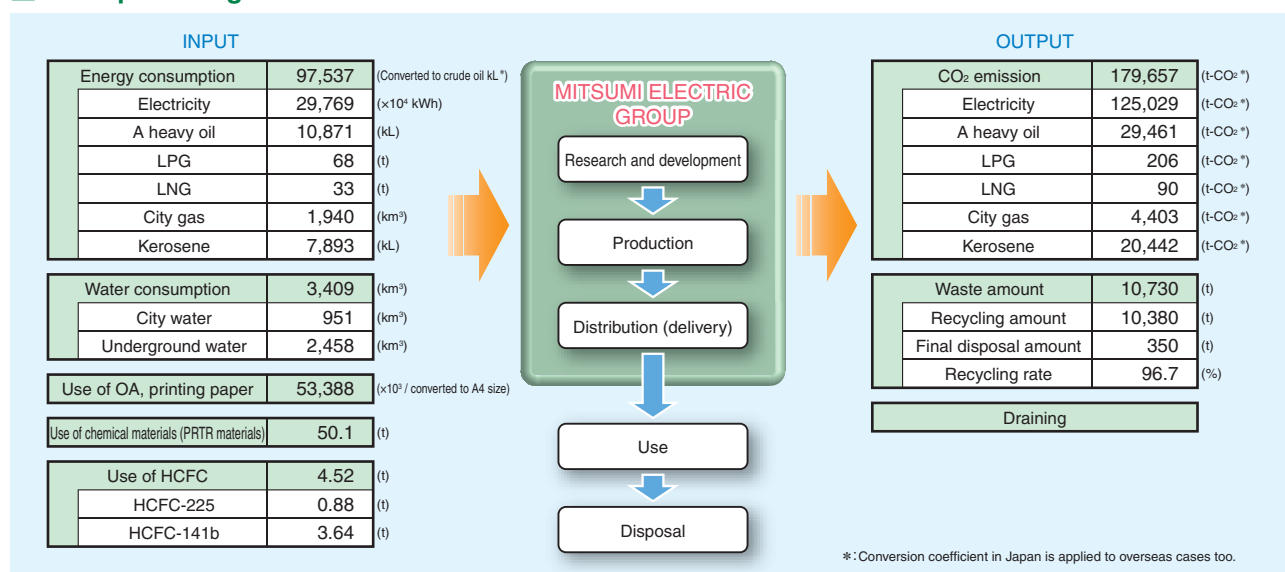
INPUT

| Energy consumption | 97,537 | (Converted to crude oil kL *) |
|---|---|---|
| Electricity | 29,769 | ($\times10^4$ kWh) |
| A heavy oil | 10,871 | (kL) |
| LPG | 68 | (t) |
| LNG | 33 | (t) |
| City gas | 1,940 | (km$^3$) |
| Kerosene | 7,893 | (kL) |

| Water consumption | 3,409 | (km$^3$) |
|---|---|---|
| City water | 951 | (km$^3$) |
| Underground water | 2,458 | (km$^3$) |

| Use of OA, printing paper | 53,388 | ($\times10^3$ / converted to A4 size) |
|---|---|---|

| Use of chemical materials (PRTR materials) | 50.1 | (t) |
|---|---|---|

| Use of HCFC | 4.52 | (t) |
|---|---|---|
| HCFC-225 | 0.88 | (t) |
| HCFC-141b | 3.64 | (t) |

MITSUMI ELECTRIC GROUP

Research and development

Production

Distribution (delivery)

Use

Disposal

OUTPUT

| $CO_2$ emission | 179,657 | (t-$CO_2$ *) |
|---|---|---|
| Electricity | 125,029 | (t-$CO_2$ *) |
| A heavy oil | 29,461 | (t-$CO_2$ *) |
| LPG | 206 | (t-$CO_2$ *) |
| LNG | 90 | (t-$CO_2$ *) |
| City gas | 4,403 | (t-$CO_2$ *) |
| Kerosene | 20,442 | (t-$CO_2$ *) |

| Waste amount | 10,730 | (t) |
|---|---|---|
| Recycling amount | 10,380 | (t) |
| Final disposal amount | 350 | (t) |
| Recycling rate | 96.7 | (%) |

Draining

*: Conversion coefficient in Japan is applied to overseas cases too.